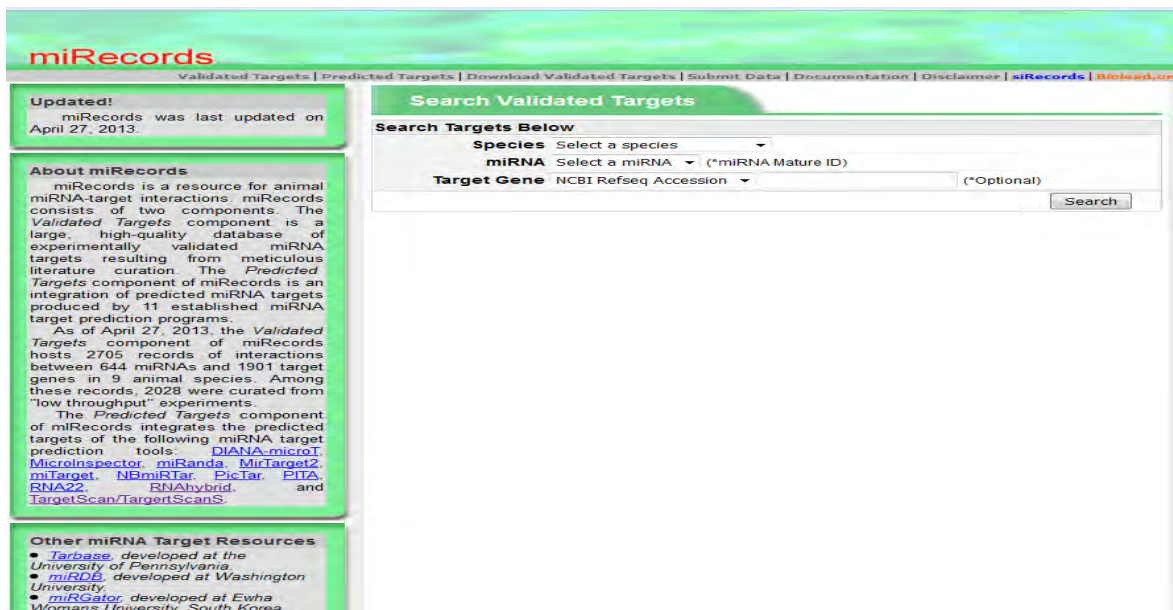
miRecords

Validated Targets | Predicted Targets | Download Validated Targets | Submit Data | Documentation | Disclaimer | siRecords | Biolead.or

Updated!
miRecords was last updated on April 27, 2013.

About miRecords
miRecords is a resource for animal miRNA-target interactions. miRecords consists of two components. The Validated Targets component is a large, high-quality database of experimentally validated miRNA targets resulting from meticulous literature curation. The Predicted Targets component of miRecords is an integration of predicted miRNA targets produced by 11 established miRNA target prediction programs.
As of April 27, 2013, the Validated Targets component of miRecords hosts 2705 records of interactions between 644 miRNAs and 1901 target genes in 9 animal species. Among these records, 2028 were curated from "low throughput" experiments.
The Predicted Targets component of miRecords integrates the predicted targets of the following miRNA target prediction tools: DIANA-microT, MicroInspector, miRanda, MirTarget2, miTarget, NBmiRTar, PicTar, PITA, RNA22, RNAhybrid, and TargetScan/TargertScanS.

Other miRNA Target Resources
• Tarbase, developed at the University of Pennsylvania.
• miRDB, developed at Washington University.
• miRGator, developed at Ewha Womans University, South Korea

Search Validated Targets

Search Targets Below
Species Select a species
miRNA Select a miRNA (*miRNA Mature ID)
Target Gene NCBI Refseq Accession (*Optional)
Search